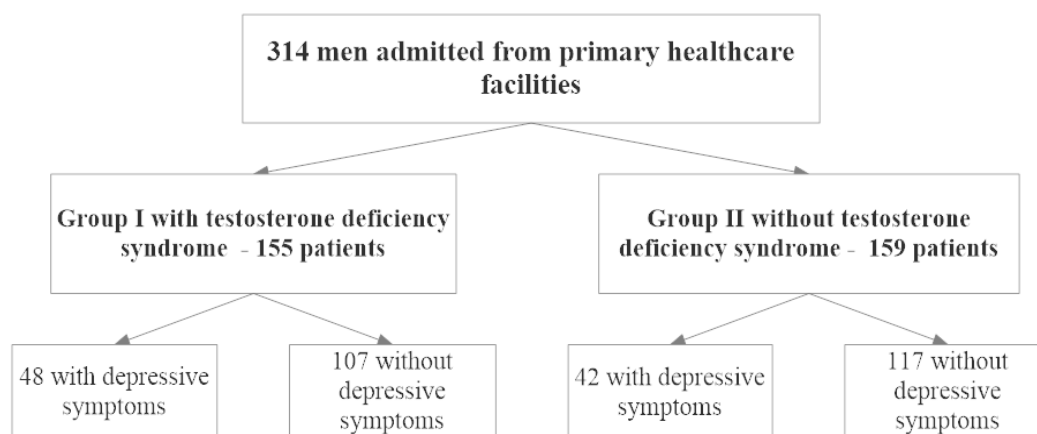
314 men admitted from primary healthcare facilities

Group I with testosterone deficiency syndrome - 155 patients

Group II without testosterone deficiency syndrome - 159 patients

48 with depressive symptoms

107 without depressive symptoms

42 with depressive symptoms

117 without depressive symptoms